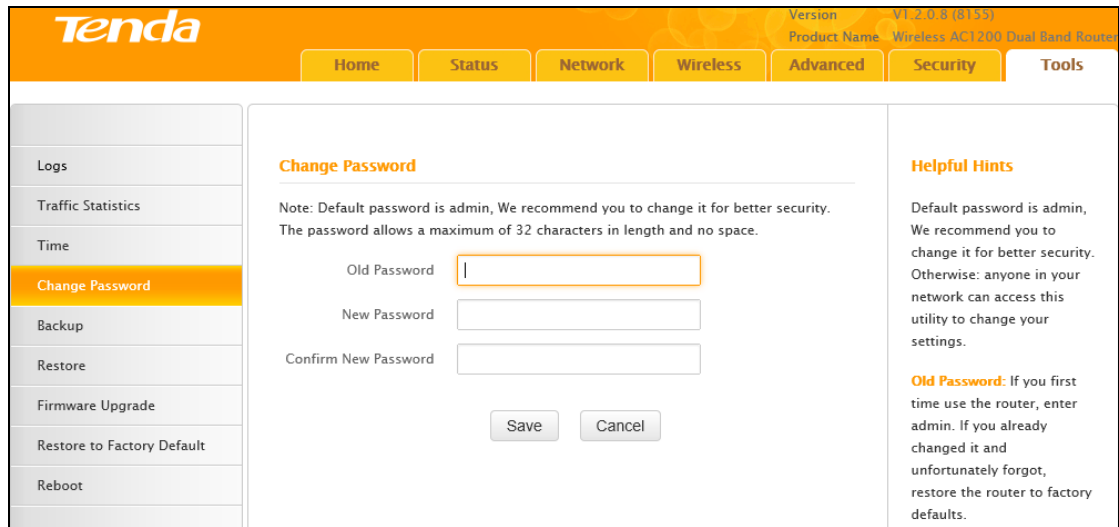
Tenda

Version V1.2.0.8 (8155)
Product Name Wireless AC1200 Dual Band Router

Home Status Network Wireless Advanced Security Tools

Logs
Traffic Statistics
Time
Change Password
Backup
Restore
Firmware Upgrade
Restore to Factory Default
Reboot

Change Password

Note: Default password is admin, We recommend you to change it for better security. The password allows a maximum of 32 characters in length and no space.

Old Password
New Password
Confirm New Password

Save Cancel

Helpful Hints

Default password is admin, We recommend you to change it for better security. Otherwise: anyone in your network can access this utility to change your settings.

Old Password: If you first time use the router, enter admin. If you already changed it and unfortunately forgot, restore the router to factory defaults.